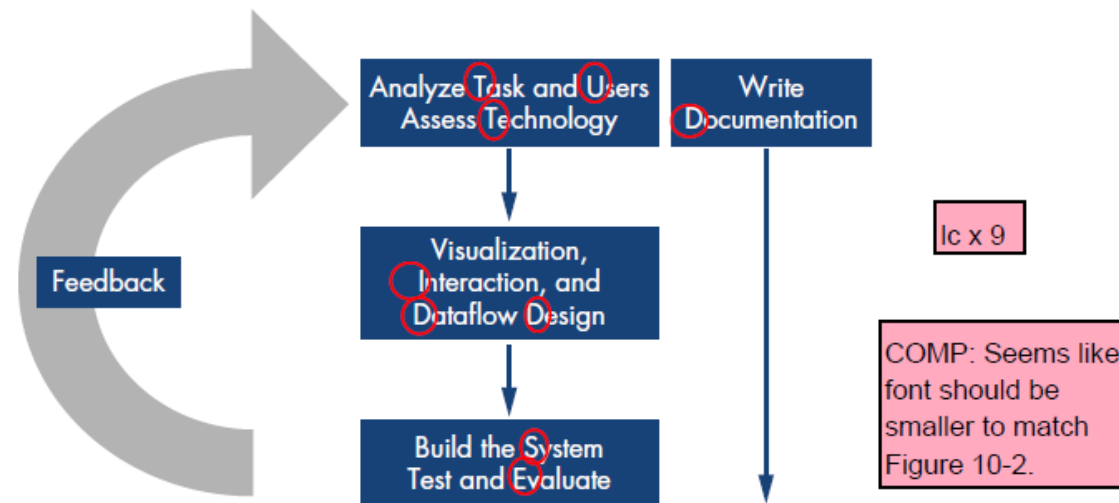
Feedback

Analyze Task and Users
Assess Technology

Visualization,
Interaction, and
Dataflow Design

Build the System
Test and Evaluate

Write
Documentation

lc x 9

COMP: Seems like font should be smaller to match Figure 10-2.